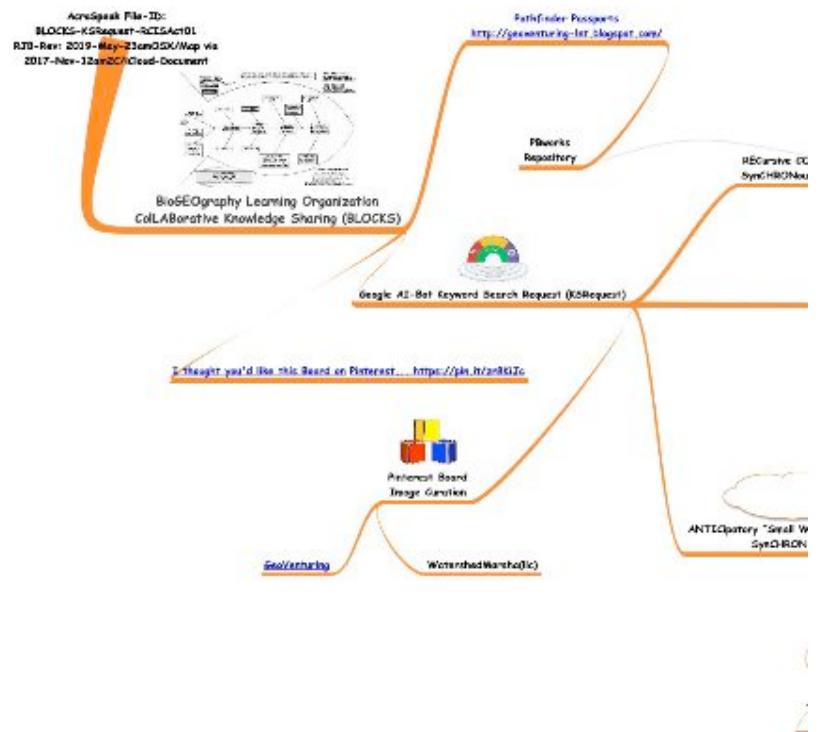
AcroSpeak File-ID:
BLOCKS-KSRequest-RCISAct01
RJO-Rev: 2019-May-23amDSK/Map via
2017-Nov-12amZC/iCloud-Document

Pathfinder Passports
http://geoventuring-lrt.blogspot.com/

PBworks
Repository

RECursive CO
SynCHRONou

BioGEOgraphy Learning Organization
CoLLABorative Knowledge Sharing (BLOCKS)

Google AI-Bot Keyword Search Request (KSRequest)

I thought you'd like this Board on Pinterest... https://pin.it/zn8ILIc

Pinterest Board
Image Curation

ANTICipatory "Small W
SynCHRON

GeoVenturing

WatershedMarsha(llc)